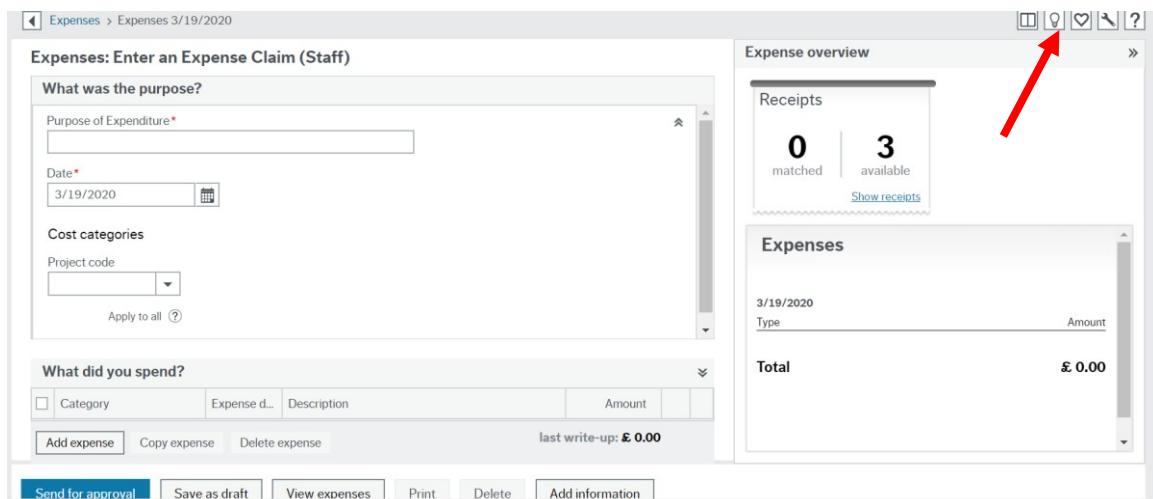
Expenses > Expenses 3/19/2020

Expenses: Enter an Expense Claim (Staff)

What was the purpose?

Purpose of Expenditure*

Date*

3/19/2020

Cost categories

Project code

Apply to all ?

What did you spend?

| Category | Expense d... | Description | Amount |
|---|---|---|---|

Add expense Copy expense Delete expense

last write-up: £ 0.00

Expense overview

Receipts

0 matched

3 available

Show receipts

Expenses

3/19/2020

Type Amount

Total £ 0.00

Send for approval Save as draft View expenses Print Delete Add information